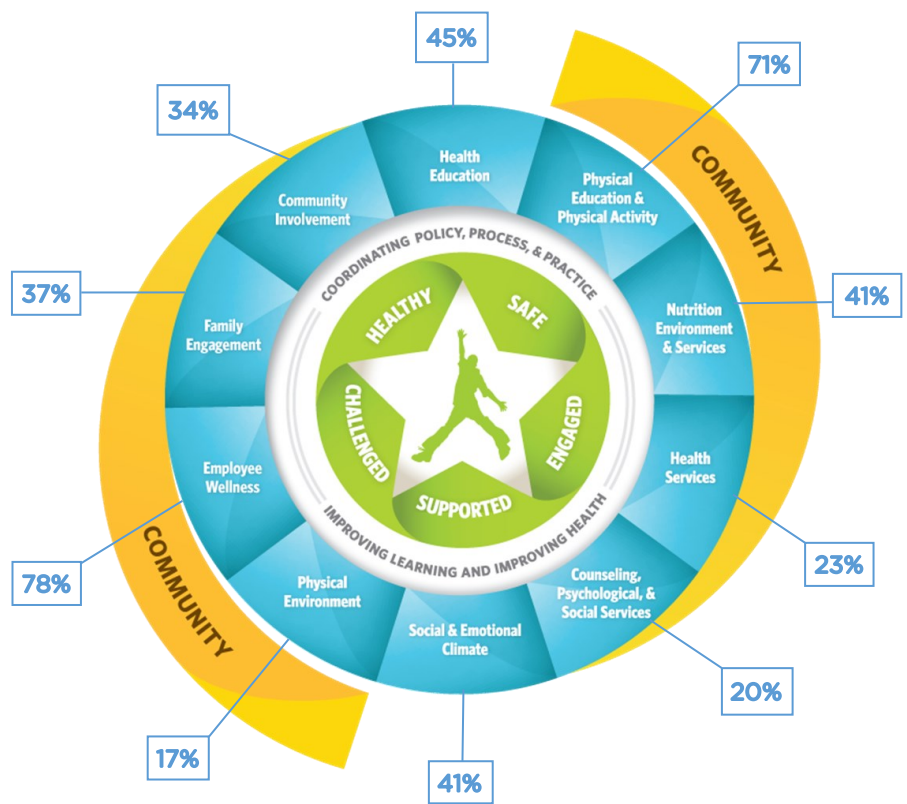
45%

71%

34%

COMMUNITY

Health Education

Physical Education & Physical Activity

Community Involvement

COORDINATING POLICY, PROCESS, & PRACTICE

37%

41%

Nutrition Environment & Services

Family Engagement

HEALTHY

SAFE

CHALLENGED

ENGAGED

SUPPORTED

Health Services

Employee Wellness

IMPROVING LEARNING AND IMPROVING HEALTH

23%

COMMUNITY

78%

Counseling, Psychological, & Social Services

Physical Environment

Social & Emotional Climate

20%

17%

41%